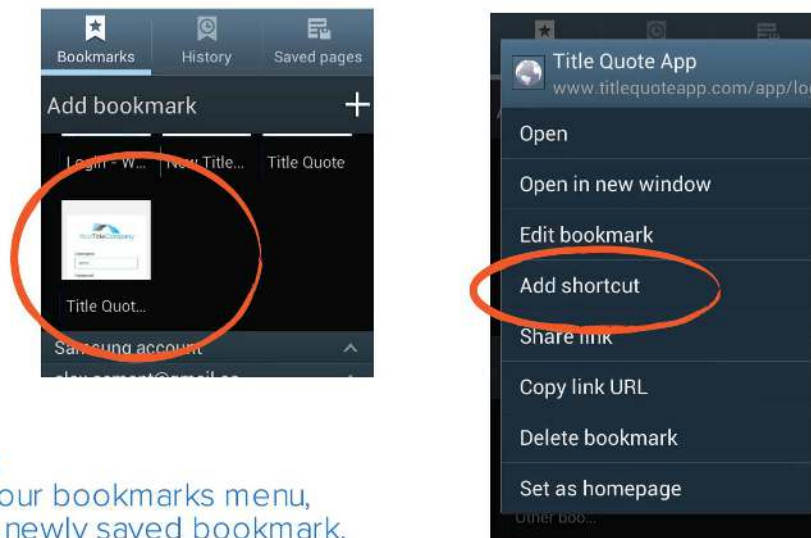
Bookmarks History Saved pages

Add bookmark +

Login - W... New Title... Title Quote

Title Quot...

Samsung account

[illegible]

our bookmarks menu, newly saved bookmark.

Title Quote App
www.titlequoteapp.com/app/lo

Open

Open in new window

Edit bookmark

Add shortcut

Share link

Copy link URL

Delete bookmark

Set as homepage

Other boo...